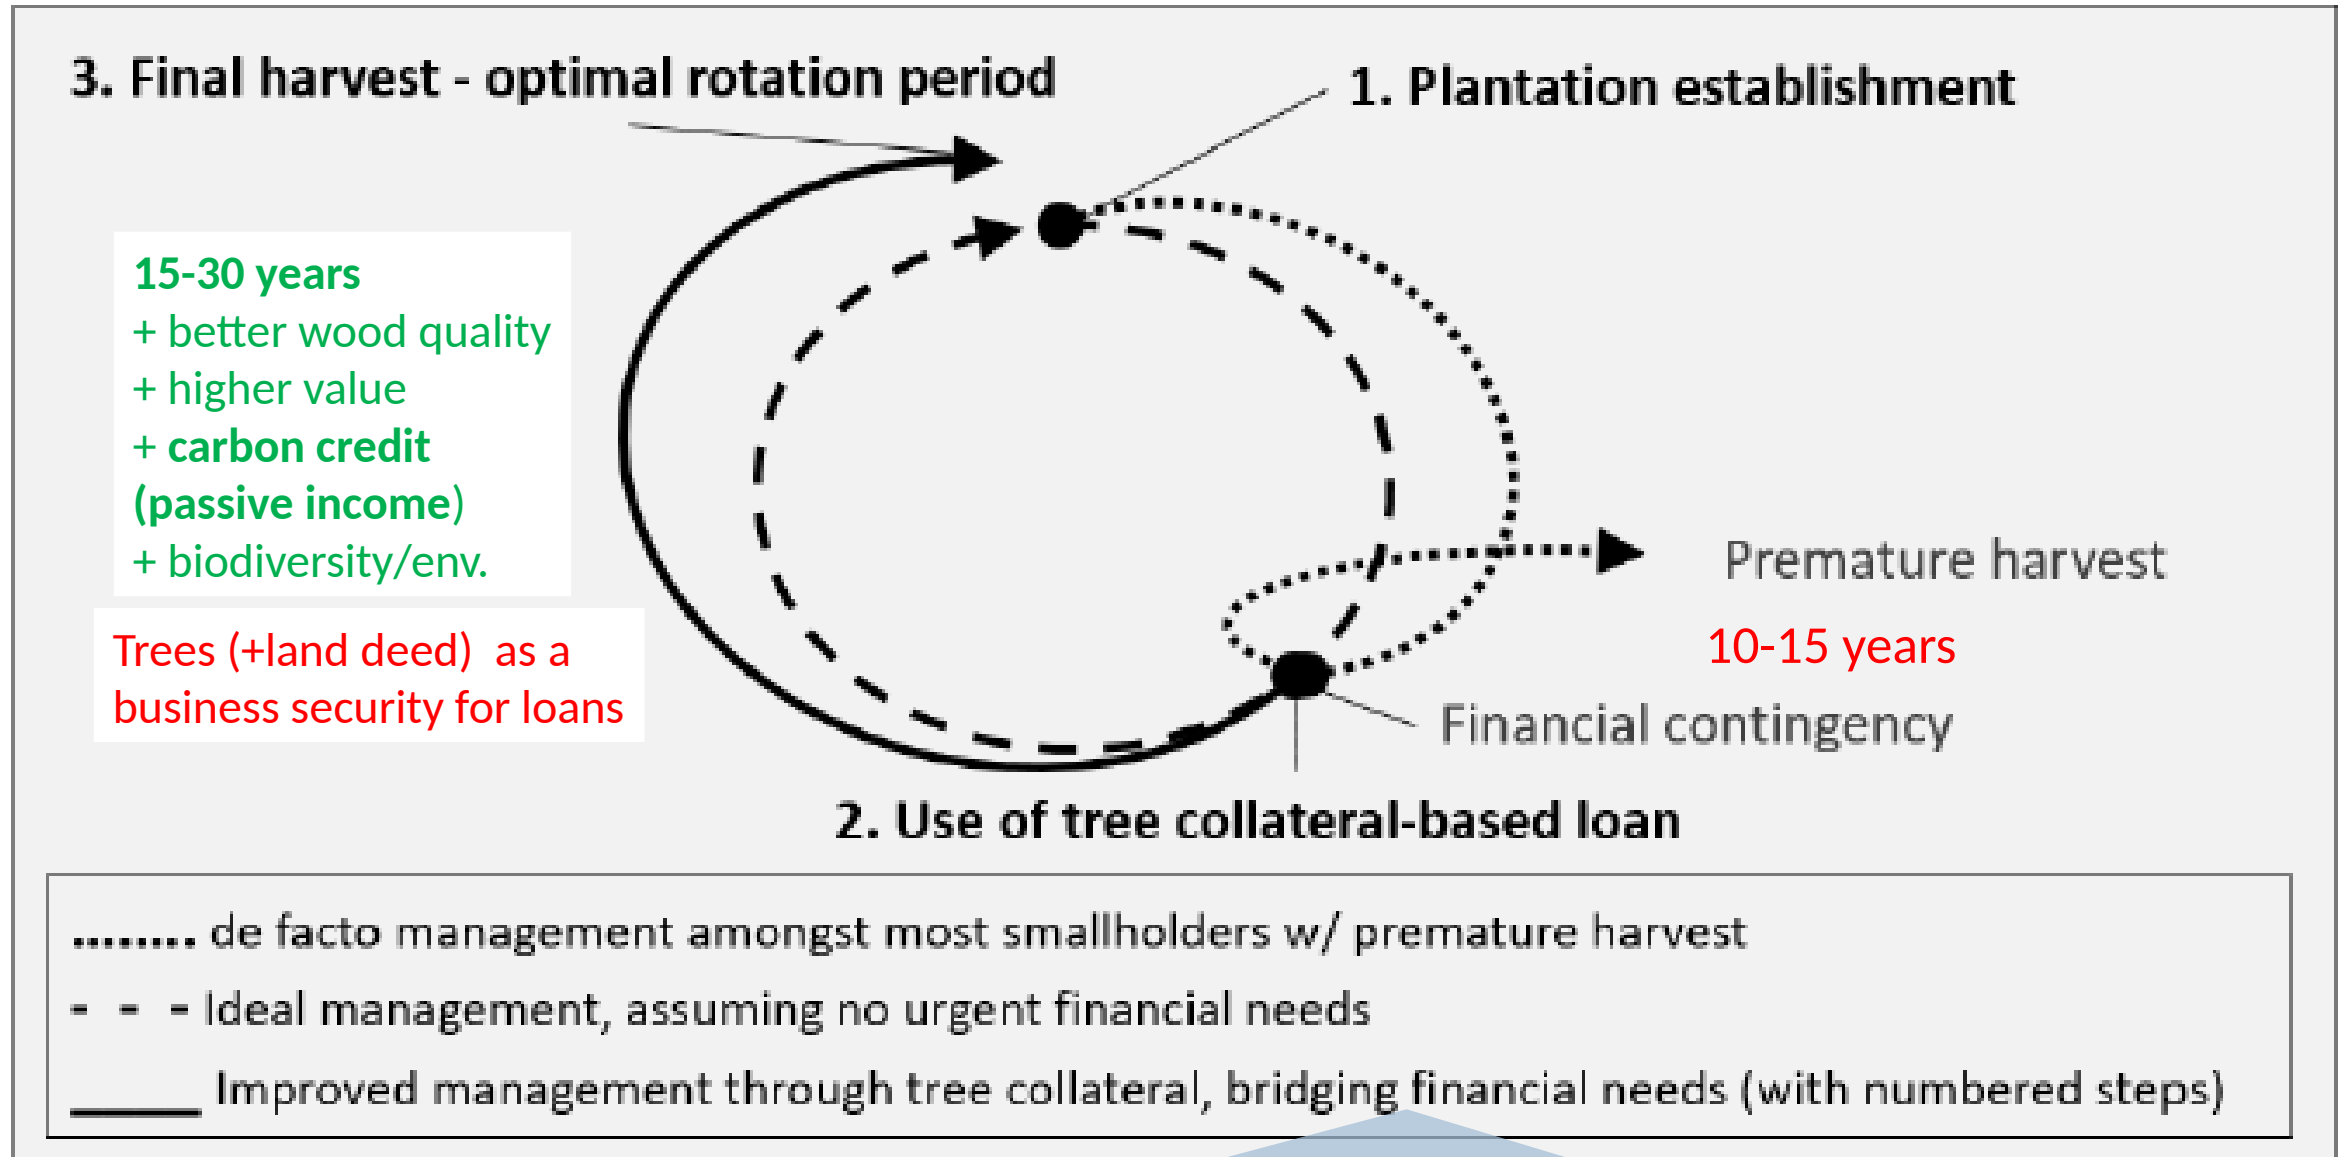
3. Final harvest - optimal rotation period

1. Plantation establishment

15-30 years
+ better wood quality
+ higher value
+ carbon credit (passive income)
+ biodiversity/env.

Trees (+land deed) as a business security for loans

Premature harvest

10-15 years

Financial contingency

2. Use of tree collateral-based loan

........ de facto management amongst most smallholders w/ premature harvest

- - - Ideal management, assuming no urgent financial needs

_____ Improved management through tree collateral, bridging financial needs (with numbered steps)